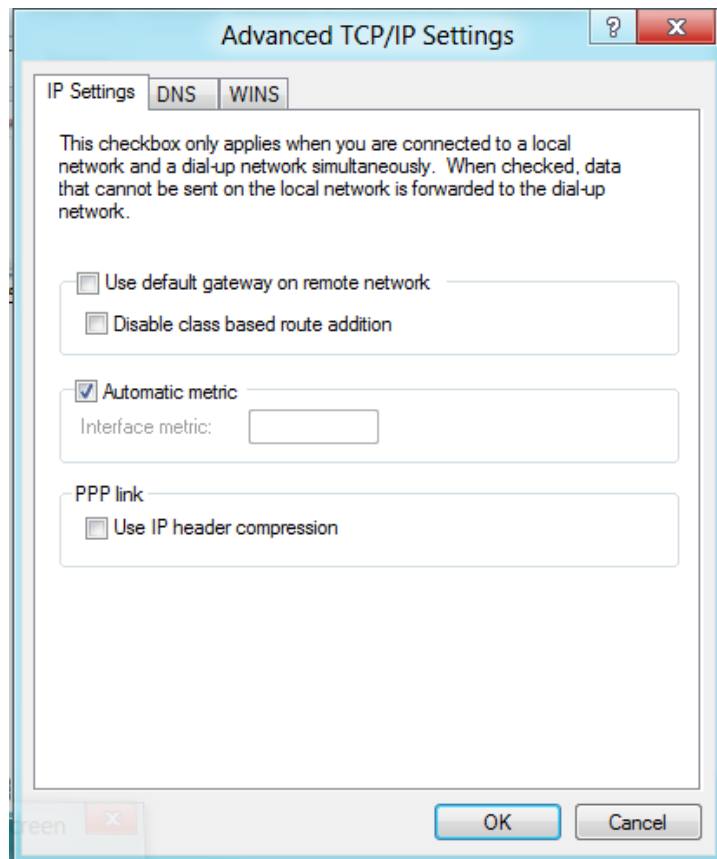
Advanced TCP/IP Settings

?

IP Settings
DNS
WINS

This checkbox only applies when you are connected to a local network and a dial-up network simultaneously. When checked, data that cannot be sent on the local network is forwarded to the dial-up network.

Use default gateway on remote network

Disable class based route addition

Automatic metric

Interface metric:

PPP link

Use IP header compression

reen

OK
Cancel